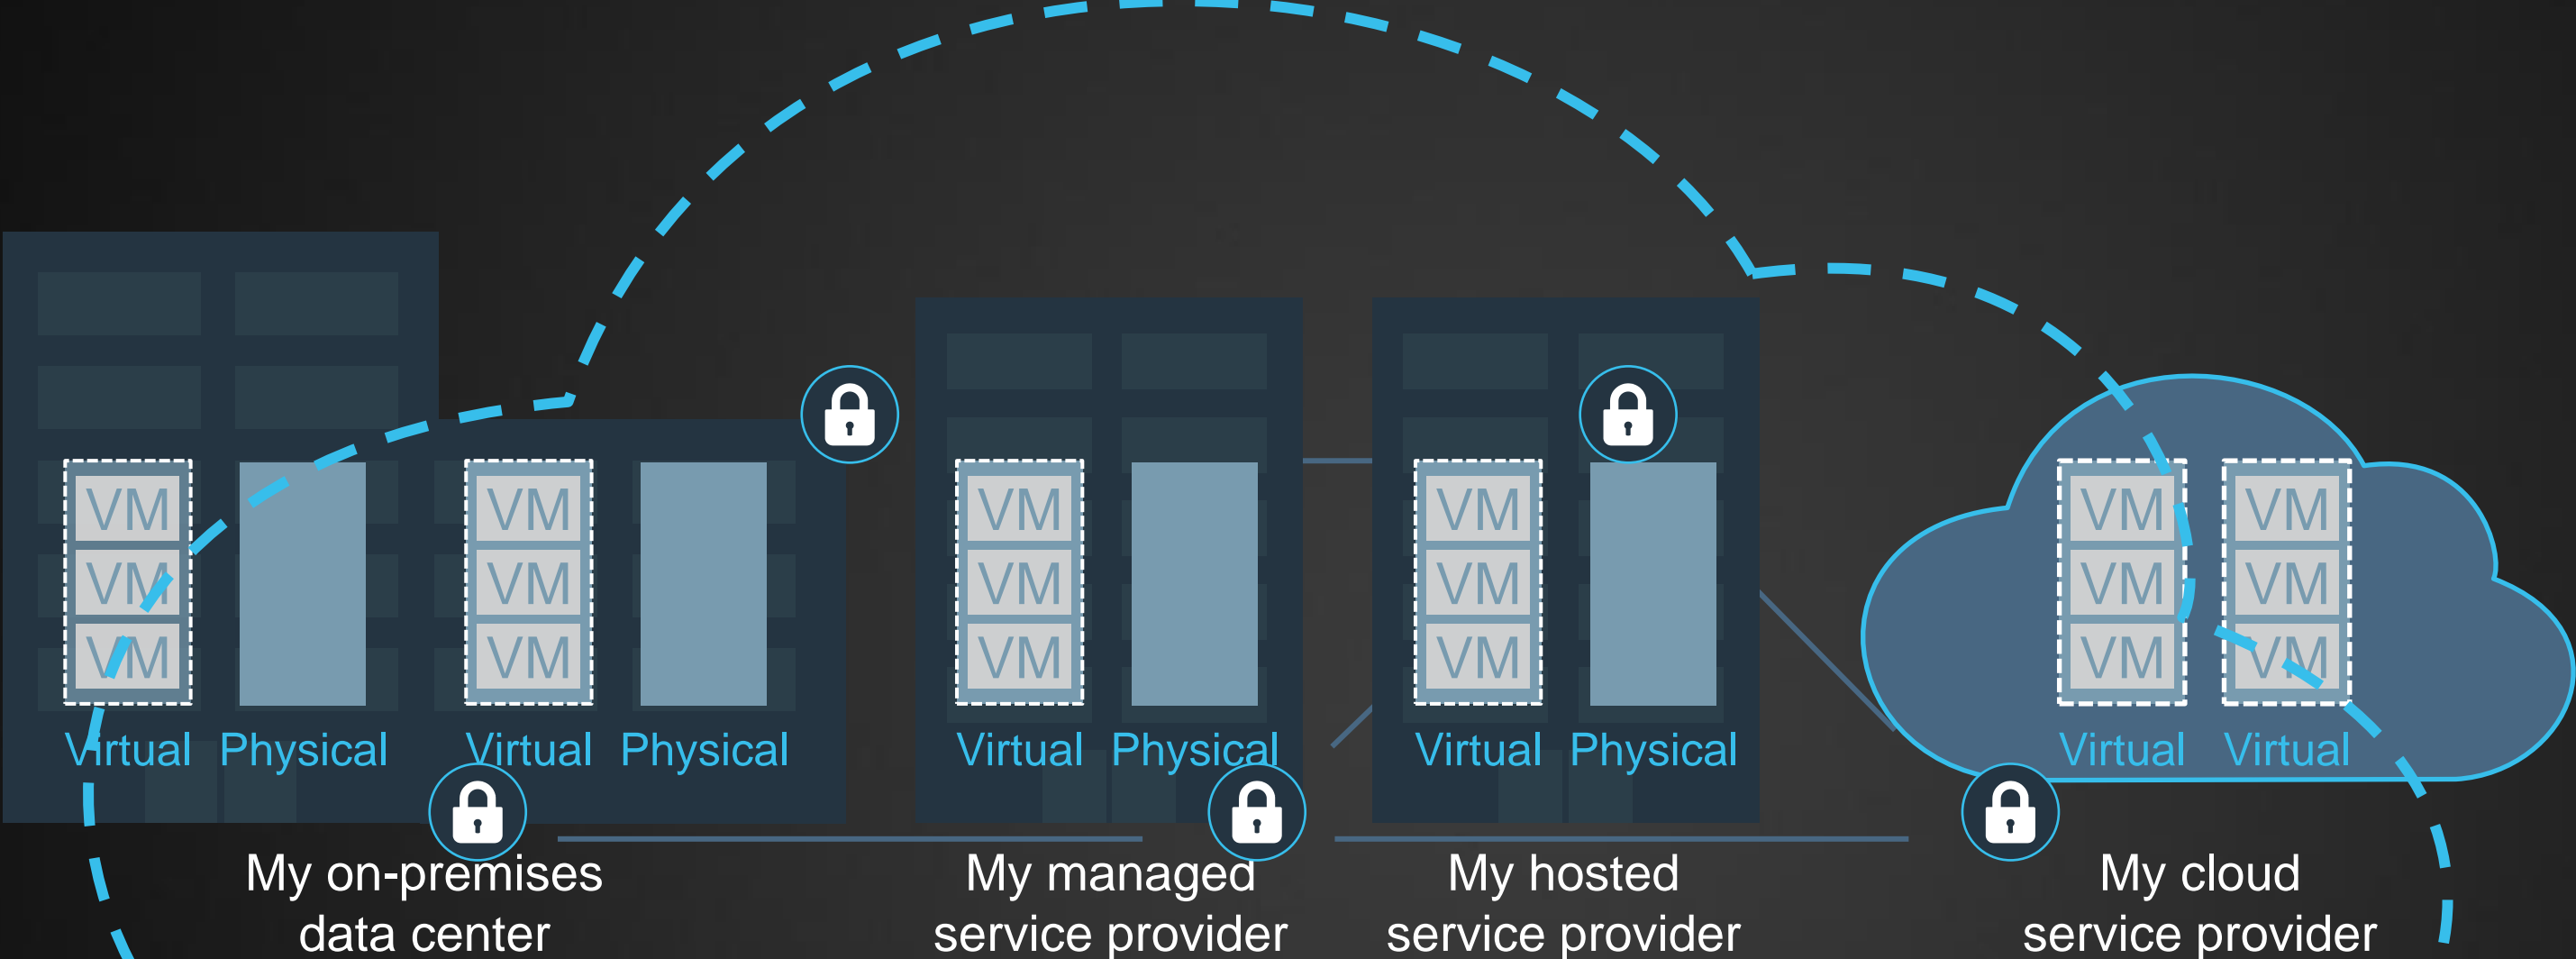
VM
VM
VM
Virtual Physical

VM
VM
VM
Virtual Physical

VM
VM
VM
Virtual Physical

VM
VM
VM
Virtual Physical

VM
VM
VM
Virtual

VM
VM
VM
Virtual

My on-premises data center

My managed service provider

My hosted service provider

My cloud service provider